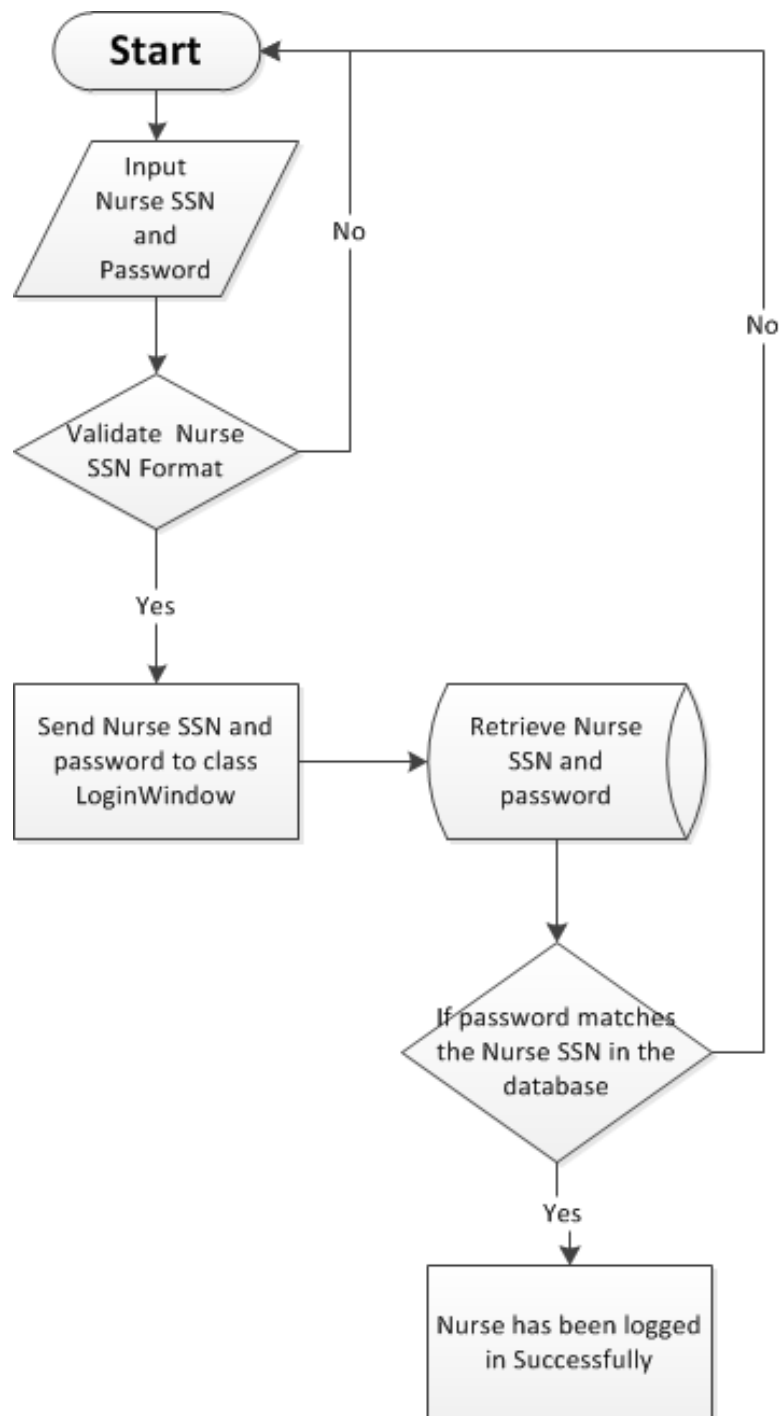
Start

Input Nurse SSN and Password

No

No

Validate Nurse SSN Format

Yes

Send Nurse SSN and password to class LoginWindow

Retrieve Nurse SSN and password

If password matches the Nurse SSN in the database

Yes

Nurse has been logged in Successfully